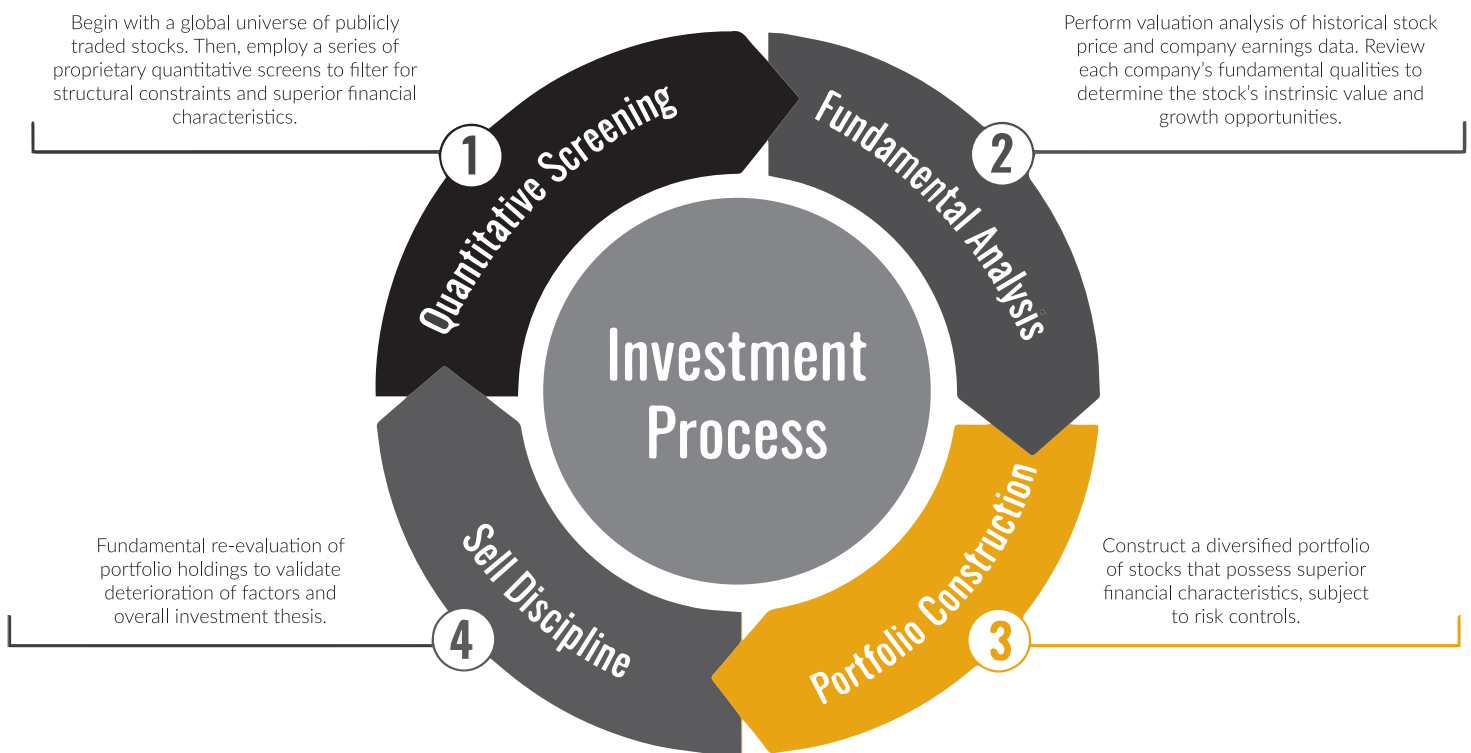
Begin with a global universe of publicly traded stocks. Then, employ a series of proprietary quantitative screens to filter for structural constraints and superior financial characteristics.

1

Quantitative Screening

Perform valuation analysis of historical stock price and company earnings data. Review each company's fundamental qualities to determine the stock's instrinsic value and growth opportunities.

2

Fundamental Analysis

Investment Process

Portfolio Construction

3

Construct a diversified portfolio of stocks that possess superior financial characteristics, subject to risk controls.

Sell Discipline

4

Fundamental re-evaluation of portfolio holdings to validate deterioration of factors and overall investment thesis.